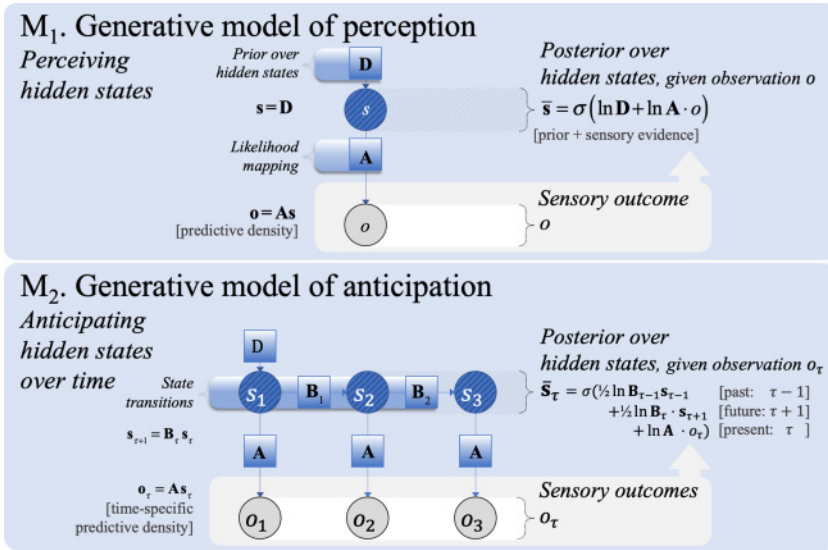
$M_1$. Generative model of perception

*Perceiving hidden states*

Prior over hidden states

D

$\mathbf{s} = \mathbf{D}$

$s$

Likelihood mapping

A

$\mathbf{o} = \mathbf{A}\mathbf{s}$
[predictive density]

$o$

Posterior over hidden states, given observation $o$

$\bar{\mathbf{s}} = \sigma\left(\ln \mathbf{D} + \ln \mathbf{A} \cdot o\right)$

[prior + sensory evidence]

Sensory outcome
$o$

$M_2$. Generative model of anticipation

*Anticipating hidden states over time*

D

State transitions

$s_1$

$\mathbf{B}_1$

$s_2$

$\mathbf{B}_2$

$s_3$

$\mathbf{s}_{\tau+1} = \mathbf{B}_\tau \mathbf{s}_\tau$

A

A

A

$\mathbf{o}_\tau = \mathbf{A}\mathbf{s}_\tau$
[time-specific predictive density]

$o_1$

$o_2$

$o_3$

Posterior over hidden states, given observation $o_\tau$

$\bar{\mathbf{s}}_\tau = \sigma(\frac{1}{2} \ln \mathbf{B}_{\tau-1} \mathbf{s}_{\tau-1}$ [past: $\tau - 1$]
$+ \frac{1}{2} \ln \mathbf{B}_\tau \cdot \mathbf{s}_{\tau+1}$ [future: $\tau + 1$]
$+ \ln \mathbf{A} \cdot o_\tau)$ [present: $\tau$ ]

Sensory outcomes
$o_\tau$